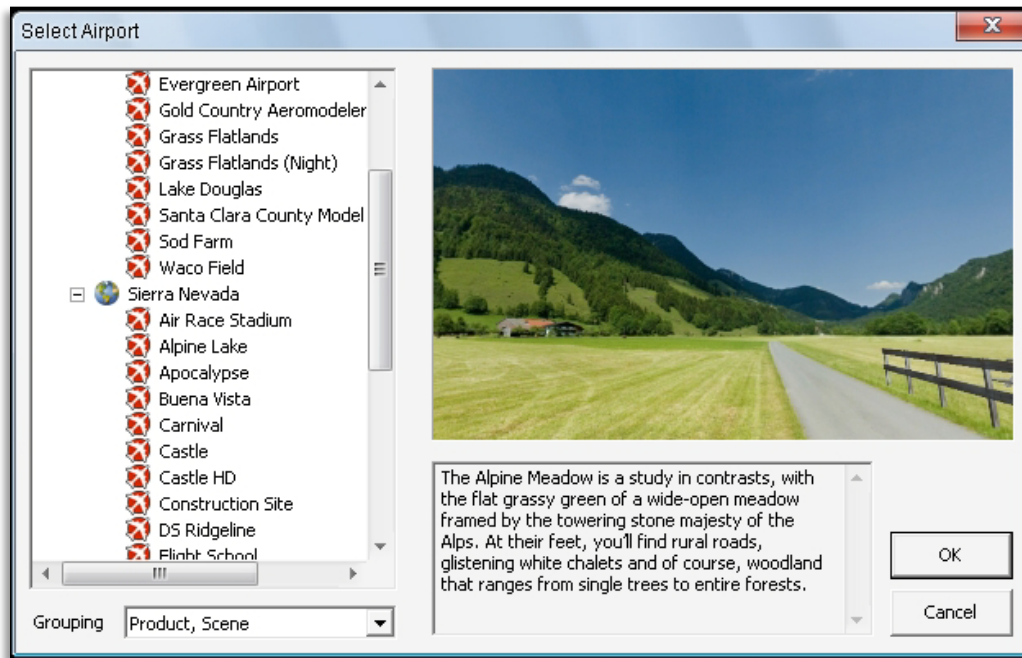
Select Airport

Evergreen Airport
Gold Country Aeromodeler
Grass Flatlands
Grass Flatlands (Night)
Lake Douglas
Santa Clara County Model
Sod Farm
Waco Field
Sierra Nevada
Air Race Stadium
Alpine Lake
Apocalypse
Buena Vista
Carnival
Castle
Castle HD
Construction Site
DS Ridgeline
Flight School

The Alpine Meadow is a study in contrasts, with the flat grassy green of a wide-open meadow framed by the towering stone majesty of the Alps. At their feet, you'll find rural roads, glistening white chalets and of course, woodland that ranges from single trees to entire forests.

OK
Cancel

Grouping
Product, Scene